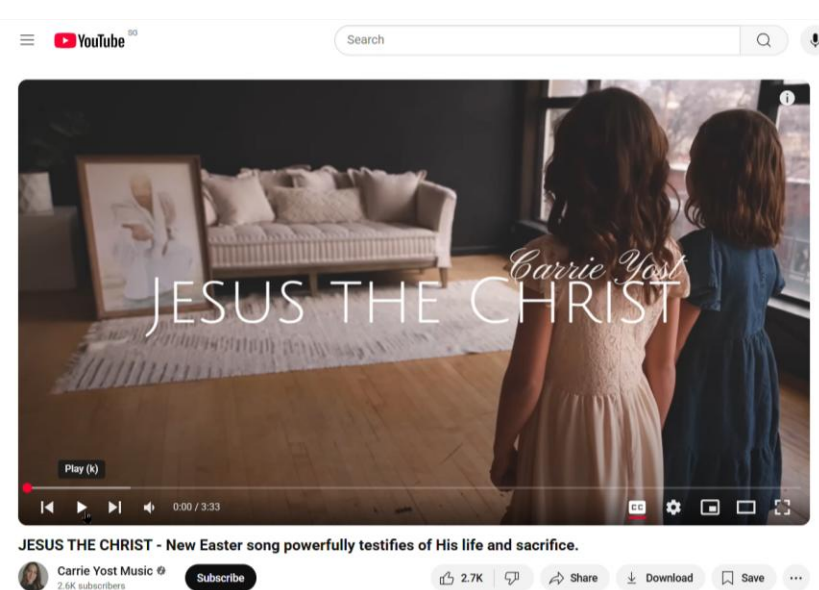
YouTube SG

Search

Carrie Yost
JESUS THE CHRIST

Play (k)

0:00 / 3:33

JESUS THE CHRIST - New Easter song powerfully testifies of His life and sacrifice.

Carrie Yost Music
2.6K subscribers

Subscribe

2.7K

Share

Download

Save